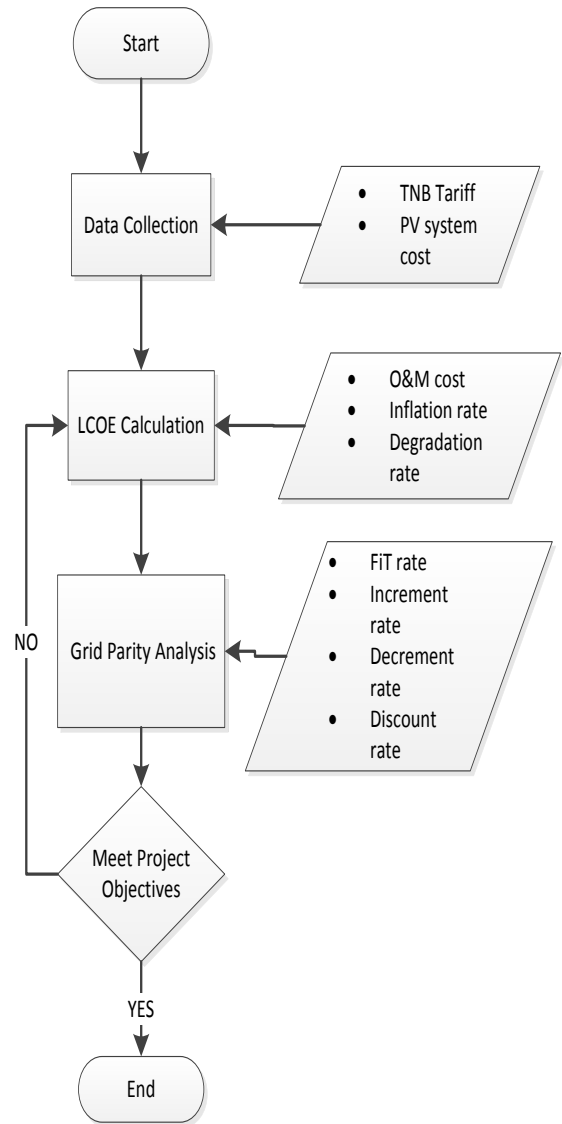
Start

Data Collection

- TNB Tariff
- PV system cost

LCOE Calculation

- O&M cost
- Inflation rate
- Degradation rate

Grid Parity Analysis

- FiT rate
- Increment rate
- Decrement rate
- Discount rate

NO

Meet Project Objectives

YES

End